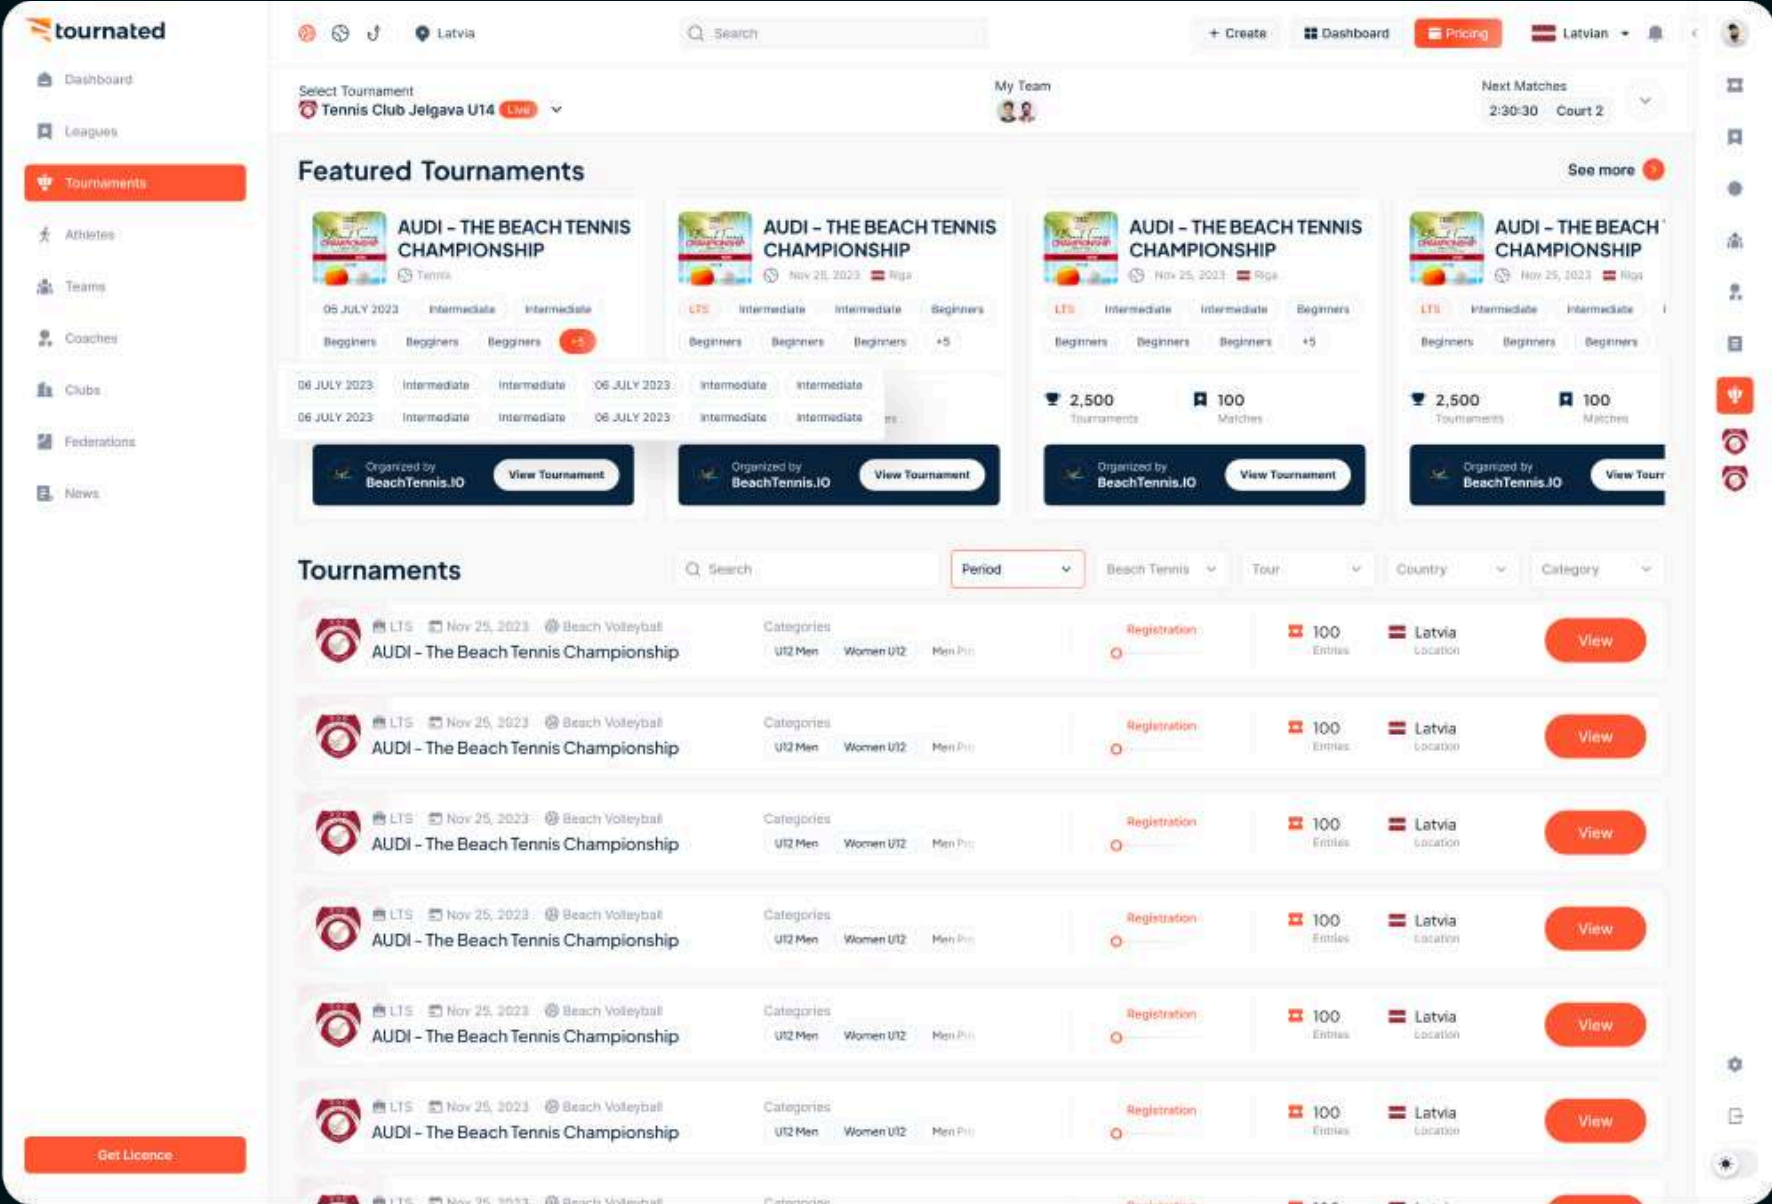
tournated

Dashboard
Leagues
Tournaments
Athletes
Teams
Coaches
Clubs
Federations
News

Get Licence

Latvia
Search
+ Create
Dashboard
Pricing
Latvian

Select Tournament
Tennis Club Jelgava U14 Live
My Team
Next Matches
2:30:30 Court 2

Featured Tournaments
See more

AUDI - THE BEACH TENNIS CHAMPIONSHIP
Tennis
05 JULY 2023 Intermediate Intermediate
Begginers Begginers Begginers +5
06 JULY 2023 Intermediate Intermediate 06 JULY 2023 Intermediate Intermediate
06 JULY 2023 Intermediate Intermediate 06 JULY 2023 Intermediate Intermediate
Organized by BeachTennis.IO View Tournament

AUDI - THE BEACH TENNIS CHAMPIONSHIP
Nov 25, 2023 Riga
LTS Intermediate Intermediate Beginners
Beginners Beginners Beginners +5
Organized by BeachTennis.IO View Tournament

AUDI - THE BEACH TENNIS CHAMPIONSHIP
Nov 25, 2023 Riga
LTS Intermediate Intermediate Beginners
Beginners Beginners Beginners +5
2,500 Tournaments 100 Matches
Organized by BeachTennis.IO View Tournament

AUDI - THE BEACH CHAMPIONSHIP
Nov 25, 2023 Riga
LTS Intermediate Intermediate
Beginners Beginners Beginners
2,500 Tournaments 100 Matches
Organized by BeachTennis.IO View Tourr

Tournaments
Search
Period
Beach Tennis
Tour
Country
Category

LTS Nov 25, 2023 Beach Volleyball
AUDI - The Beach Tennis Championship
Categories U12 Men Women U12 Men Pr
Registration
100 Entries
Latvia Location
View

LTS Nov 25, 2023 Beach Volleyball
AUDI - The Beach Tennis Championship
Categories U12 Men Women U12 Men Pr
Registration
100 Entries
Latvia Location
View

LTS Nov 25, 2023 Beach Volleyball
AUDI - The Beach Tennis Championship
Categories U12 Men Women U12 Men Pr
Registration
100 Entries
Latvia Location
View

LTS Nov 25, 2023 Beach Volleyball
AUDI - The Beach Tennis Championship
Categories U12 Men Women U12 Men Pr
Registration
100 Entries
Latvia Location
View

LTS Nov 25, 2023 Beach Volleyball
AUDI - The Beach Tennis Championship
Categories U12 Men Women U12 Men Pr
Registration
100 Entries
Latvia Location
View

LTS Nov 25, 2023 Beach Volleyball
AUDI - The Beach Tennis Championship
Categories U12 Men Women U12 Men Pr
Registration
100 Entries
Latvia Location
View

LTS Nov 25, 2023 Beach Volleyball
Categories